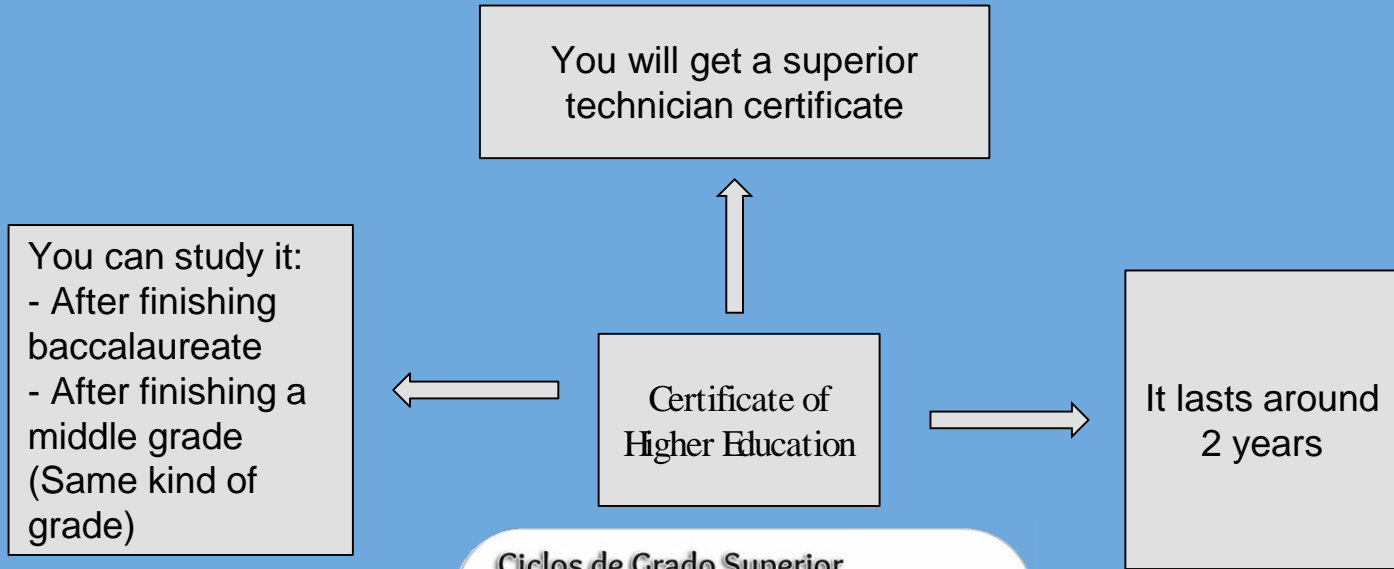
You will get a superior technician certificate

You can study it:
- After finishing baccalaureate
- After finishing a middle grade (Same kind of grade)

Certificate of Higher Education

It lasts around 2 years

Ciclos de Grado Superior